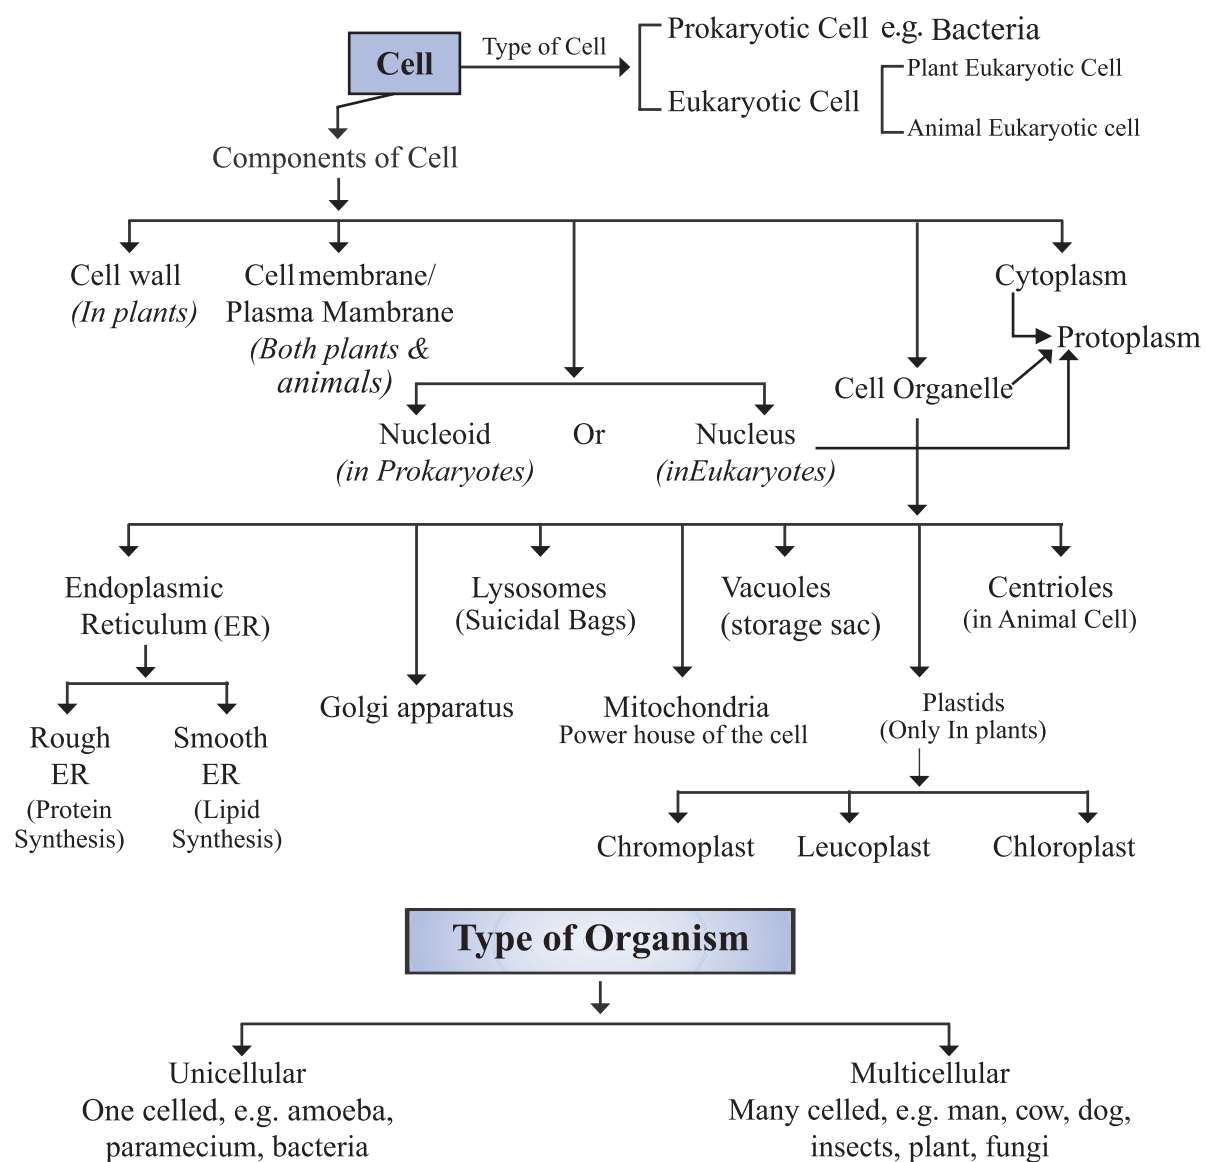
Cell

Type of Cell

Prokaryotic Cell e.g. Bacteria

Eukaryotic Cell

Plant Eukaryotic Cell

Animal Eukaryotic cell

Components of Cell

Cell wall
*(In plants)*

Cell membrane/
Plasma Mambrane
*(Both plants & animals)*

Cytoplasm

Protoplasm

Cell Organelle

Nucleoid
*(in Prokaryotes)*

Or

Nucleus
*(inEukaryotes)*

Endoplasmic Reticulum (ER)

Lysosomes
(Suicidal Bags)

Vacuoles
(storage sac)

Centrioles
(in Animal Cell)

Rough ER
(Protein Synthesis)

Smooth ER
(Lipid Synthesis)

Golgi apparatus

Mitochondria
Power house of the cell

Plastids
(Only In plants)

Chromoplast

Leucoplast

Chloroplast

Type of Organism

Unicellular
One celled, e.g. amoeba, paramecium, bacteria

Multicellular
Many celled, e.g. man, cow, dog, insects, plant, fungi